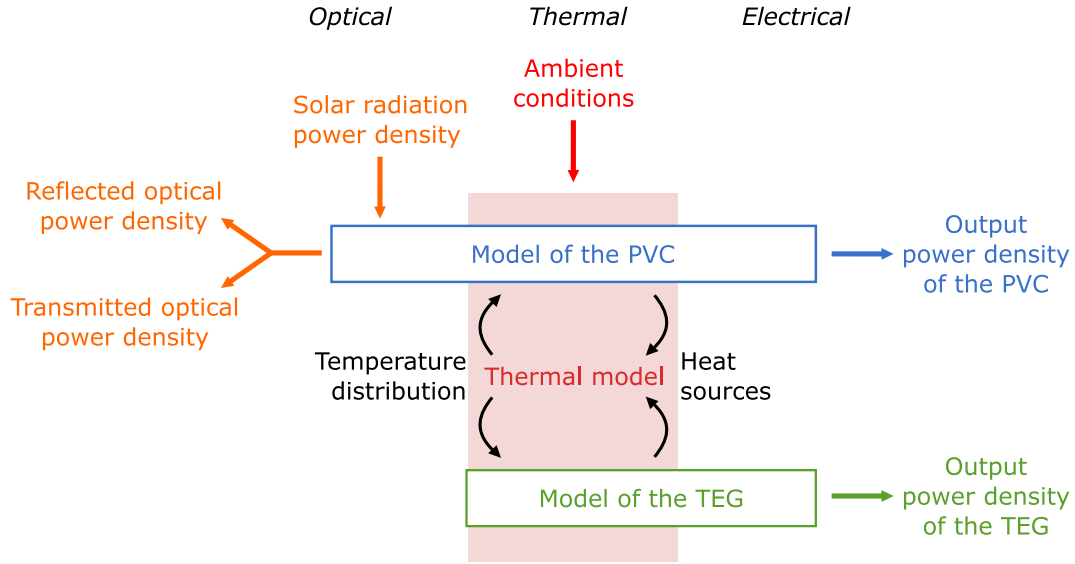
Optical

Thermal

Electrical

Ambient conditions

Solar radiation power density

Reflected optical power density

Transmitted optical power density

Model of the PVC

Output power density of the PVC

Temperature distribution

Thermal model

Heat sources

Model of the TEG

Output power density of the TEG